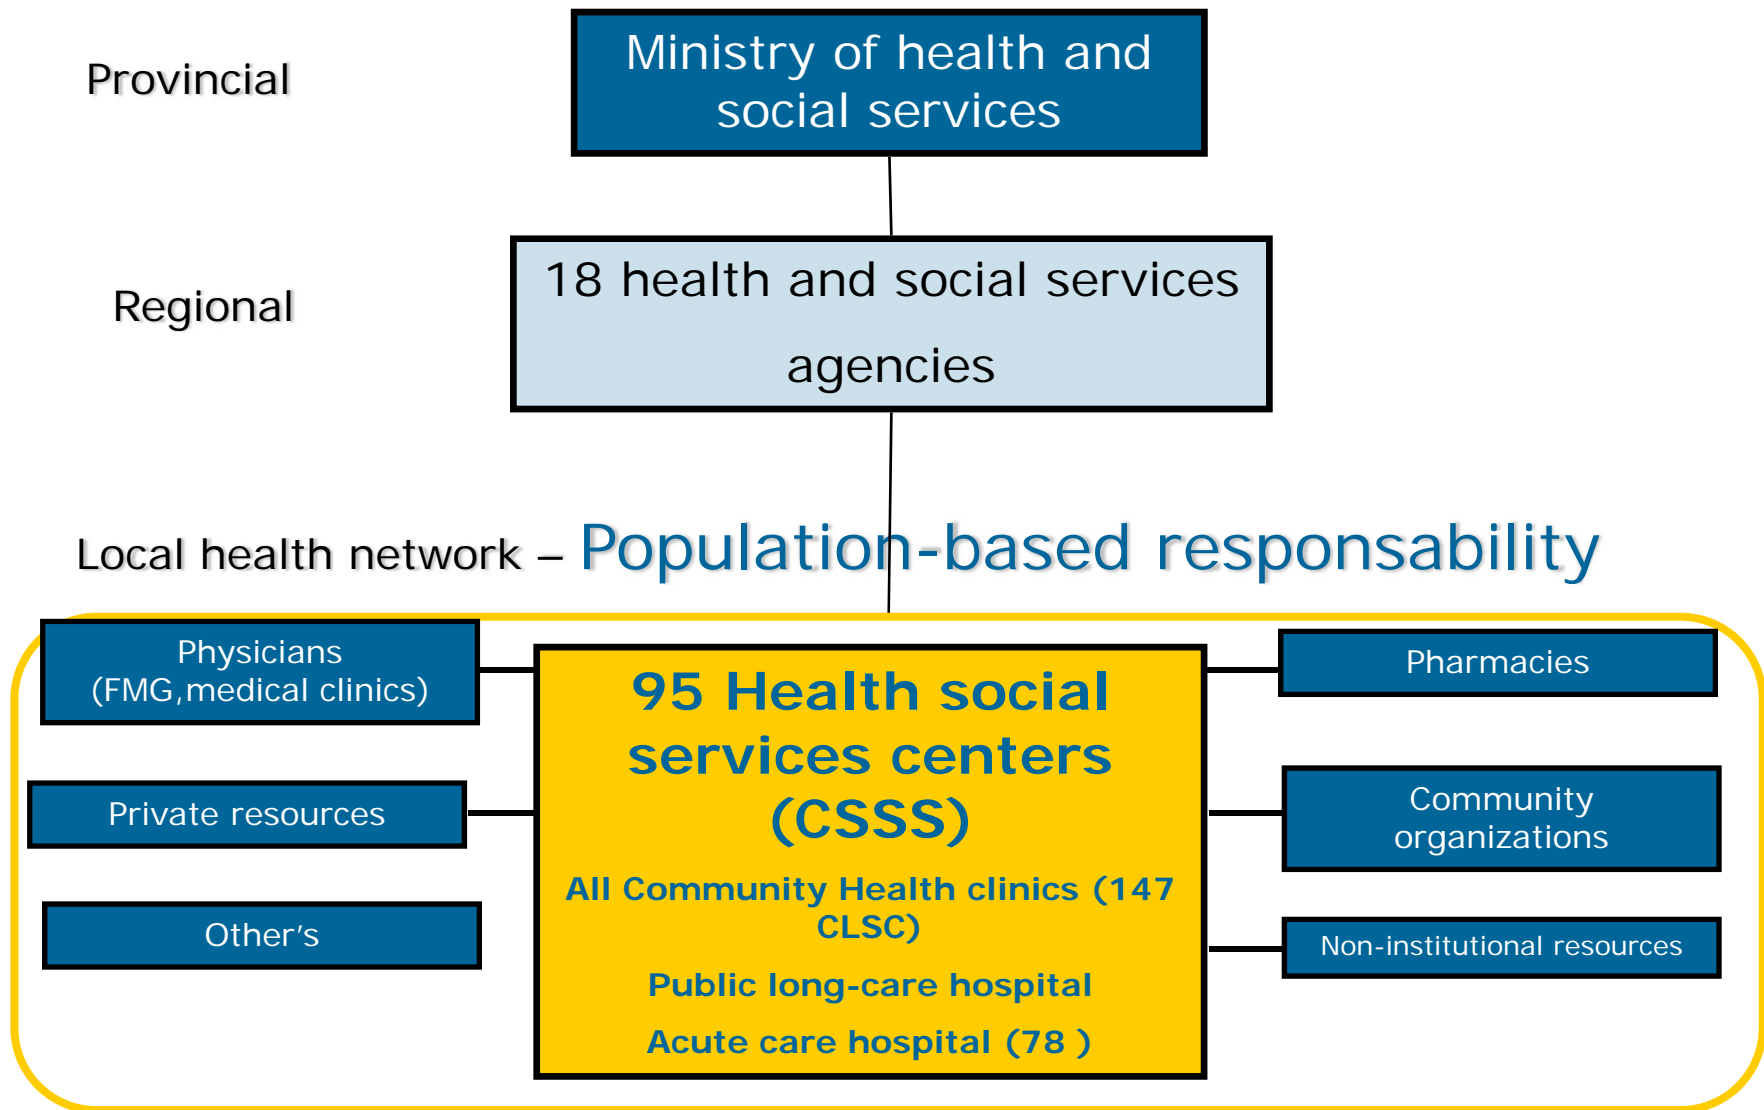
Provincial

Ministry of health and social services

Regional

18 health and social services agencies

Local health network – Population-based responsability

Physicians (FMG,medical clinics)

Private resources

Other's

95 Health social services centers (CSSS)

All Community Health clinics (147 CLSC)

Public long-care hospital

Acute care hospital (78 )

Pharmacies

Community organizations

Non-institutional resources